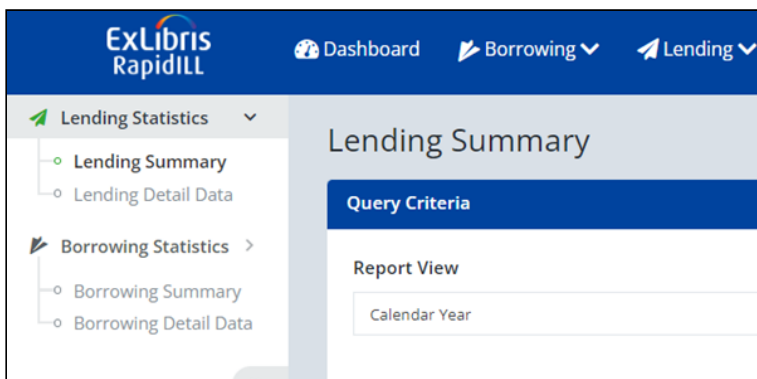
ExLibris RapidILL

Dashboard
Borrowing
Lending

Lending Statistics
Lending Summary
Lending Detail Data

Borrowing Statistics
Borrowing Summary
Borrowing Detail Data

Lending Summary

Query Criteria

Report View

Calendar Year